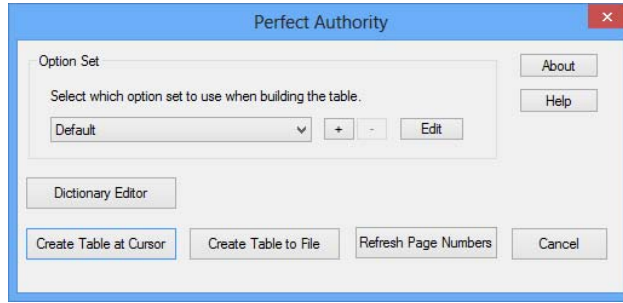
Perfect Authority

Option Set

Select which option set to use when building the table.

Default

+

-

Edit

About

Help

Dictionary Editor

Create Table at Cursor

Create Table to File

Refresh Page Numbers

Cancel